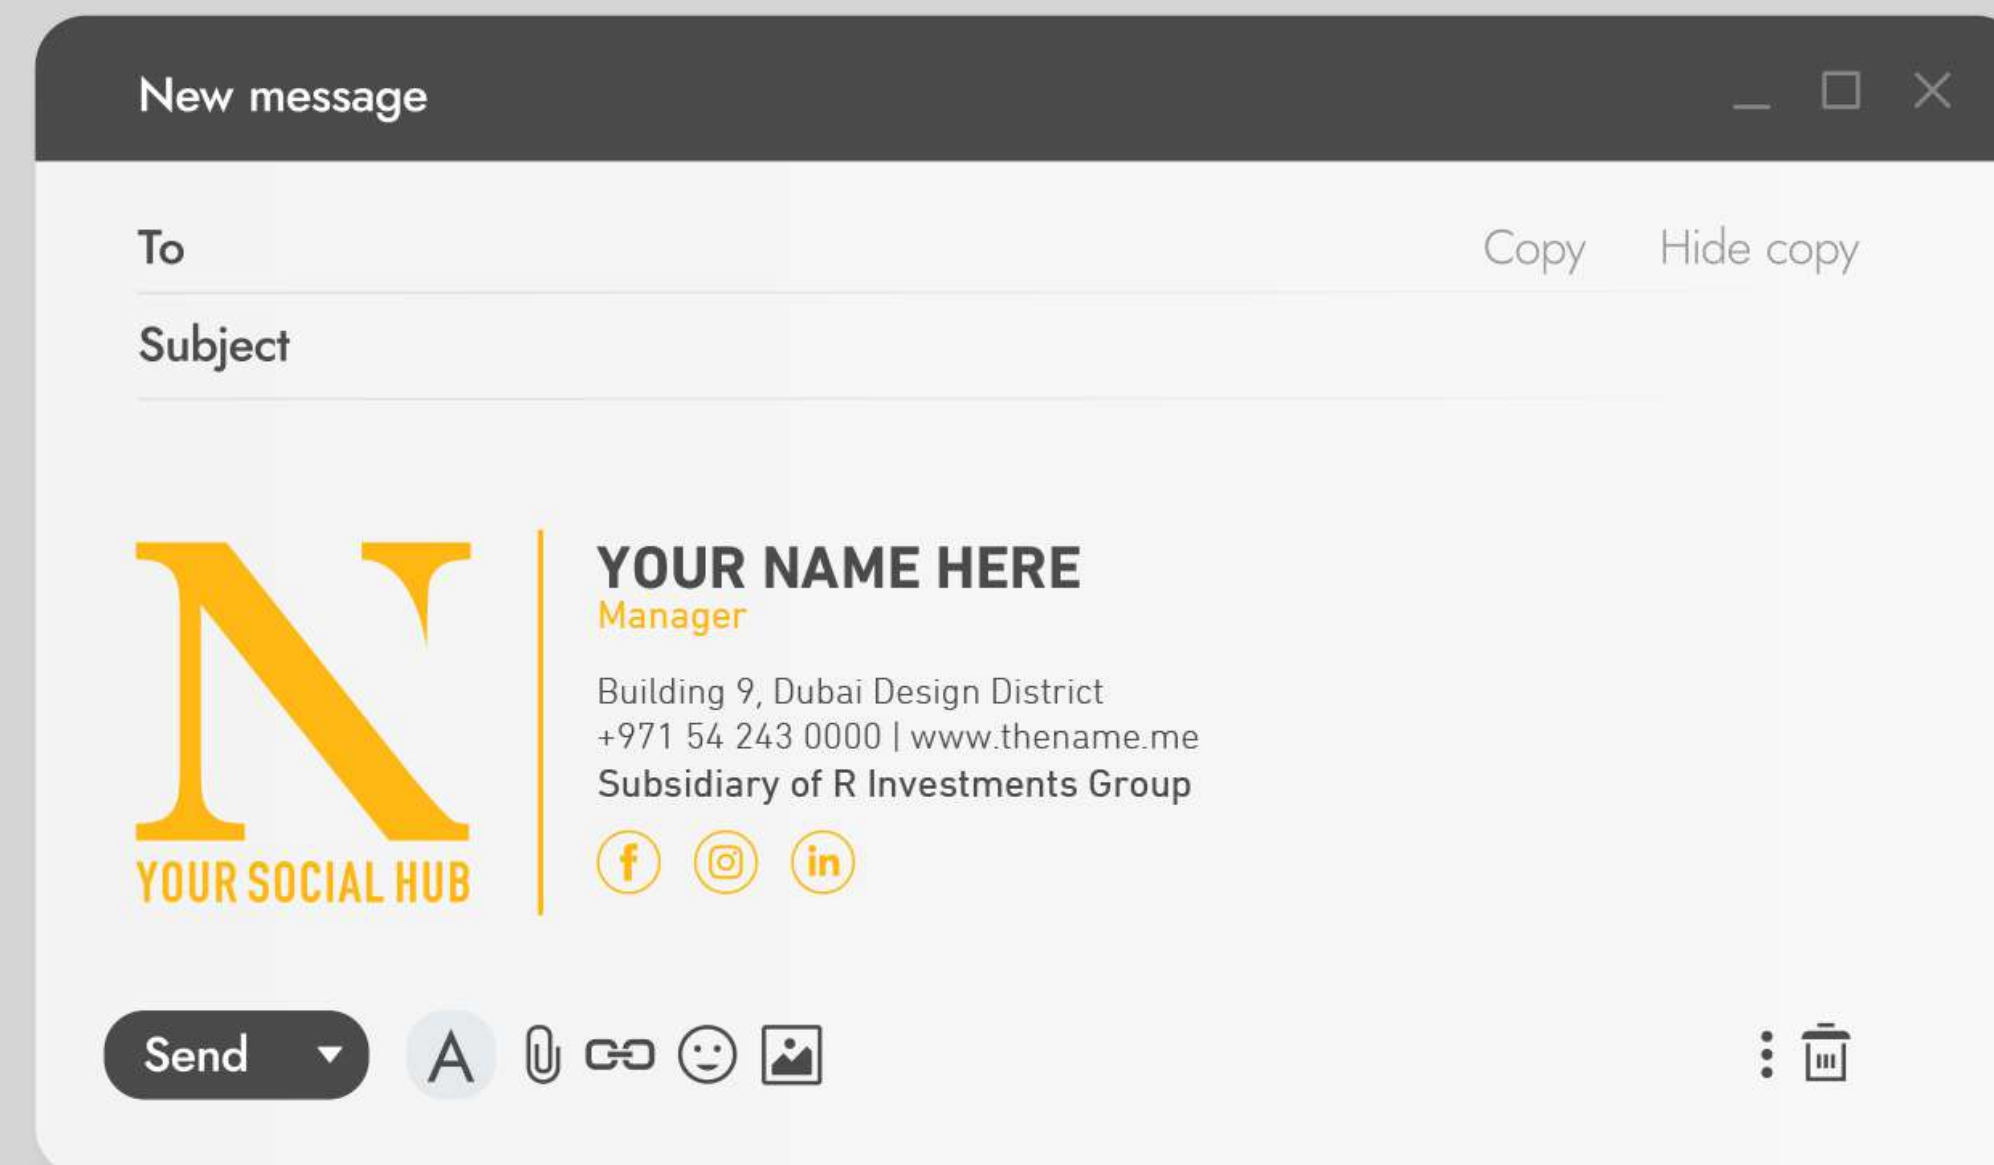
New message

To

Copy Hide copy

Subject

N
YOUR SOCIAL HUB

YOUR NAME HERE
Manager

Building 9, Dubai Design District
+971 54 243 0000 | www.thename.me
Subsidiary of R Investments Group

f in

Send

A